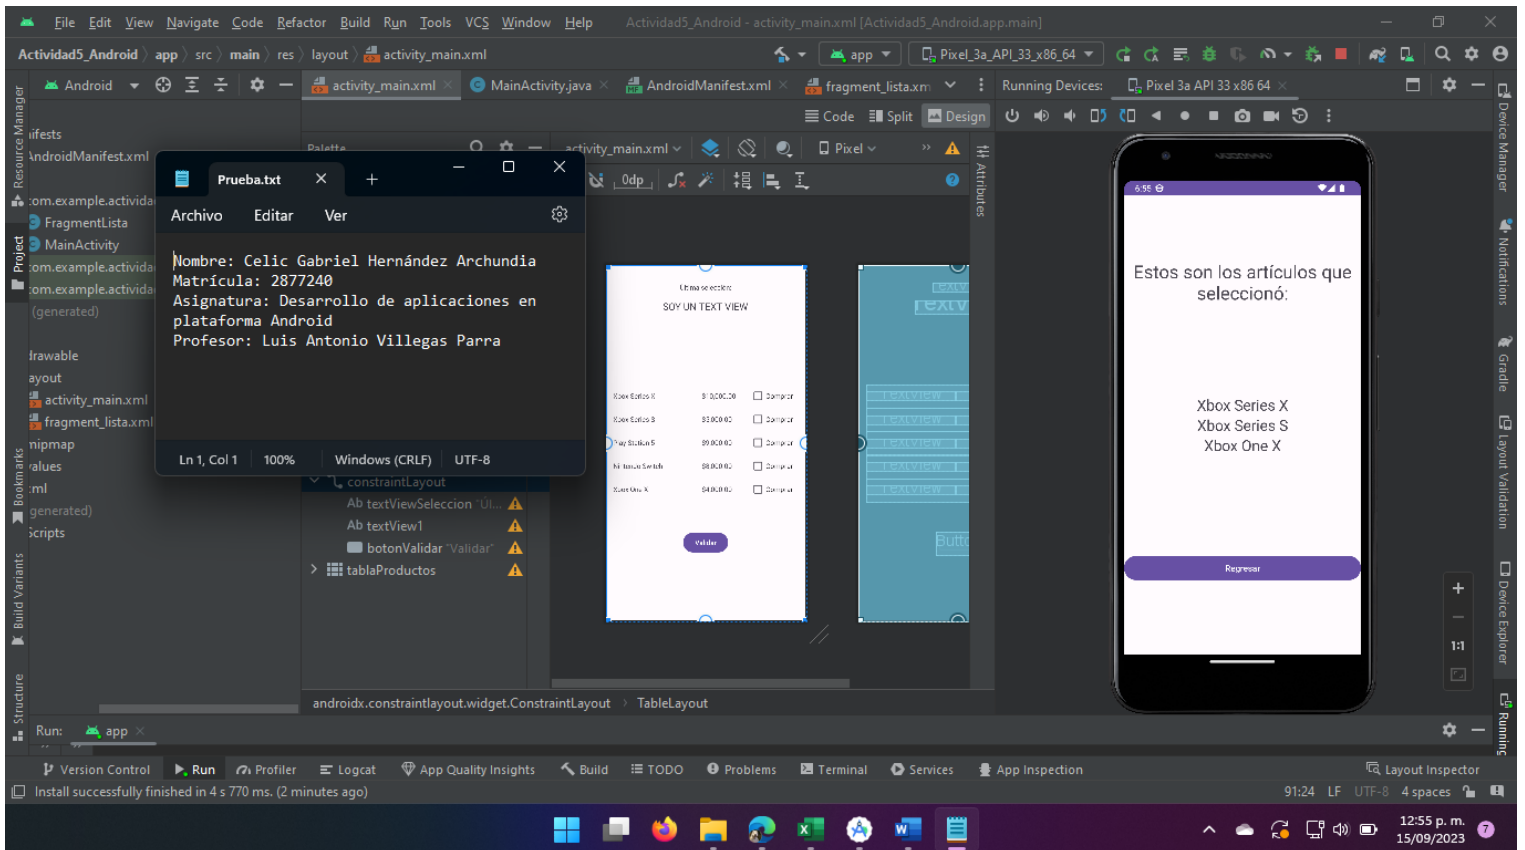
File Edit View Navigate Code Refactor Build Run Tools VCS Window Help Actividad5_Android - activity_main.xml [Actividad5_Android.app.main]

Actividad5_Android 〉 app 〉 src 〉 main 〉 res 〉 layout 〉 activity_main.xml

app ▾ Pixel_3a_API_33_x86_64 ▾

Android ▾

activity_main.xml × MainActivity.java × AndroidManifest.xml × fragment_lista.xm

Running Devices: Pixel 3a API 33 x86 64 ×

Code Split Design

Resource Manager

Project

ifests
AndroidManifest.xml
com.example.activida
FragmentLista
MainActivity
com.example.activida
com.example.activida
(generated)
drawable
ayout
activity_main.xml
fragment_lista.xml
nipmap
values
xml
generated)
Scripts

Bookmarks

Build Variants

Structure

Palette

activity_main.xml ▾ Pixel ▾

0dp

Attributes

Prueba.txt × +

Archivo Editar Ver

Nombre: Celic Gabriel Hernández Archundia
Matrícula: 2877240
Asignatura: Desarrollo de aplicaciones en plataforma Android
Profesor: Luis Antonio Villegas Parra

Ln 1, Col 1 100% Windows (CRLF) UTF-8

constraintLayout
Ab textViewSeleccion "Ul...
Ab textView1
botonValidar "Validar"
tablaProductos

SOY UN TEXT VIEW

Xbox Series X
Xbox Series S
Play Station 5
Nintendo Switch
Xbox One X

Comprar
Comprar
Comprar
Comprar
Comprar

Validar

TextView
TextView
TextView
TextView
TextView
TextView
Butto

6:55

Estos son los artículos que seleccionó:

Xbox Series X
Xbox Series S
Xbox One X

Regresar

Device Manager

Notifications

Gradle

Layout Validation

Device Explorer

Running

1:1

androidx.constraintlayout.widget.ConstraintLayout 〉 TableLayout

Run: app ×

Version Control Run Profiler Logcat App Quality Insights Build TODO Problems Terminal Services App Inspection Layout Inspector

Install successfully finished in 4 s 770 ms. (2 minutes ago)

91:24 LF UTF-8 4 spaces

12:55 p. m.
15/09/2023